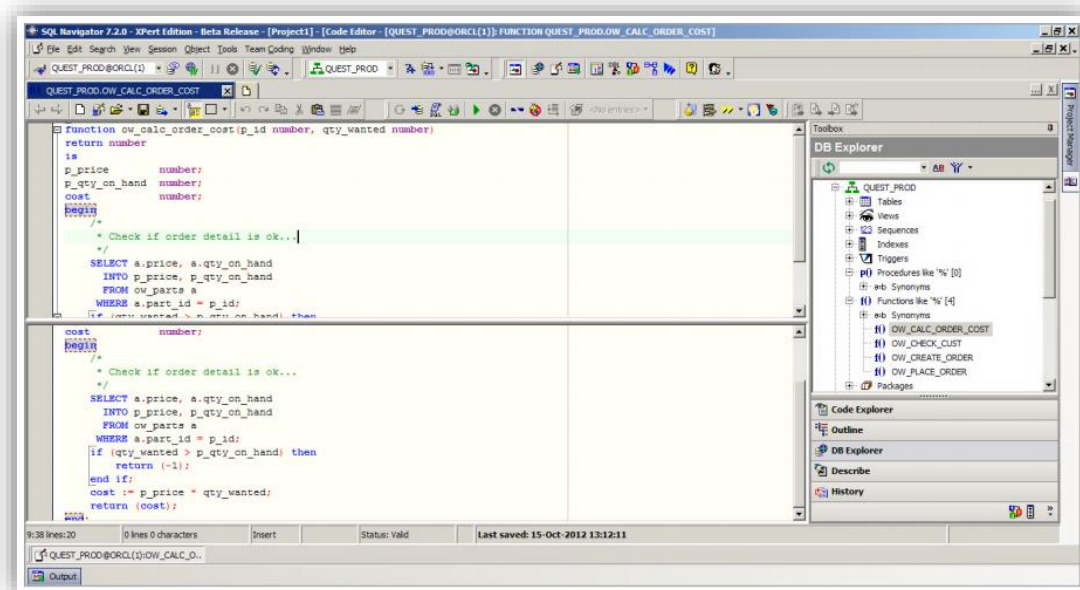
SQL Navigator 7.2.0 - XPert Edition - Beta Release - [Project1] - [Code Editor - [QUEST_PROD@ORCL(1)]: FUNCTION QUEST_PROD.OW_CALC_ORDER_COST]

File Edit Search View Session Object Tools Team Coding Window Help

QUEST_PROD@ORCL(1) QUEST_PROD

QUEST_PROD.OW_CALC_ORDER_COST

<No entries>

function ow_calc_order_cost(p_id number, qty_wanted number)
return number
is
p_price number;
p_qty_on_hand number;
cost number;
begin
/*
* Check if order detail is ok...
*/
SELECT a.price, a.qty_on_hand
INTO p_price, p_qty_on_hand
FROM ow_parts a
WHERE a.part_id = p_id;
if (qty wanted > p qty on hand) then

cost number;
begin
/*
* Check if order detail is ok...
*/
SELECT a.price, a.qty_on_hand
INTO p_price, p_qty_on_hand
FROM ow_parts a
WHERE a.part_id = p_id;
if (qty_wanted > p_qty_on_hand) then
return (-1);
end if;
cost := p_price * qty_wanted;
return (cost);
end;

Toolbox
DB Explorer
AB
QUEST_PROD
Tables
Views
Sequences
Indexes
Triggers
Procedures like '%' [0]
Synonyms
Functions like '%' [4]
Synonyms
OW_CALC_ORDER_COST
OW_CHECK_CUST
OW_CREATE_ORDER
OW_PLACE_ORDER
Packages
Code Explorer
Outline
DB Explorer
Describe
History
Project Manager

9:38 lines:20 | 0 lines 0 characters | Insert | Status: Valid | Last saved: 15-Oct-2012 13:12:11

QUEST_PROD@ORCL(1):OW_CALC_O...

Output